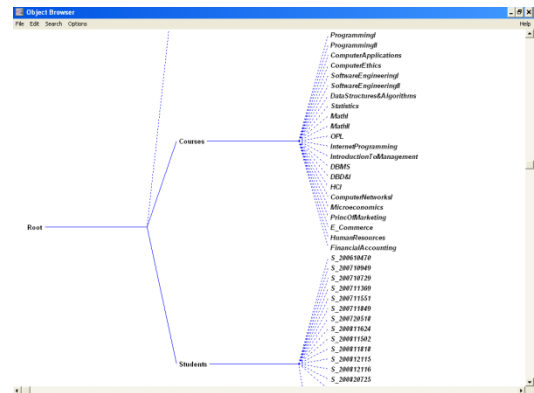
Object Browser
File Edit Search Options
Help

Root
Courses
ProgrammingI
ProgrammingII
ComputerApplications
ComputerEthics
SoftwareEngineeringI
SoftwareEngineeringII
DataStructures&Algorithms
Statistics
MathI
MathII
OPL
InternetProgramming
IntroductionToManagement
DBMS
DBD&I
HCI
ComputerNetworksI
Microeconomics
PrincOfMarketing
E_Commerce
HumanResources
FinancialAccounting
Students
S_200610470
S_200710949
S_200710729
S_200711300
S_200711551
S_200711049
S_200720518
S_200811624
S_200811502
S_200811818
S_200812115
S_200812116
S_200820725